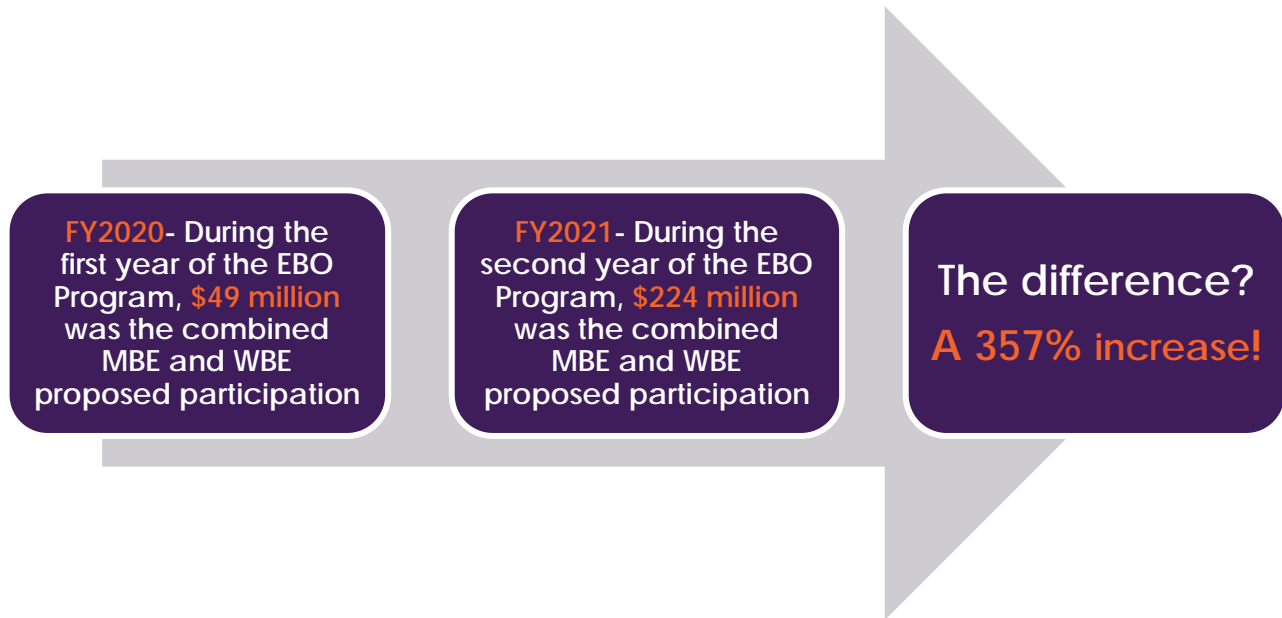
FY2020- During the first year of the EBO Program, $49 million was the combined MBE and WBE proposed participation

FY2021- During the second year of the EBO Program, $224 million was the combined MBE and WBE proposed participation

The difference?
A 357% increase!